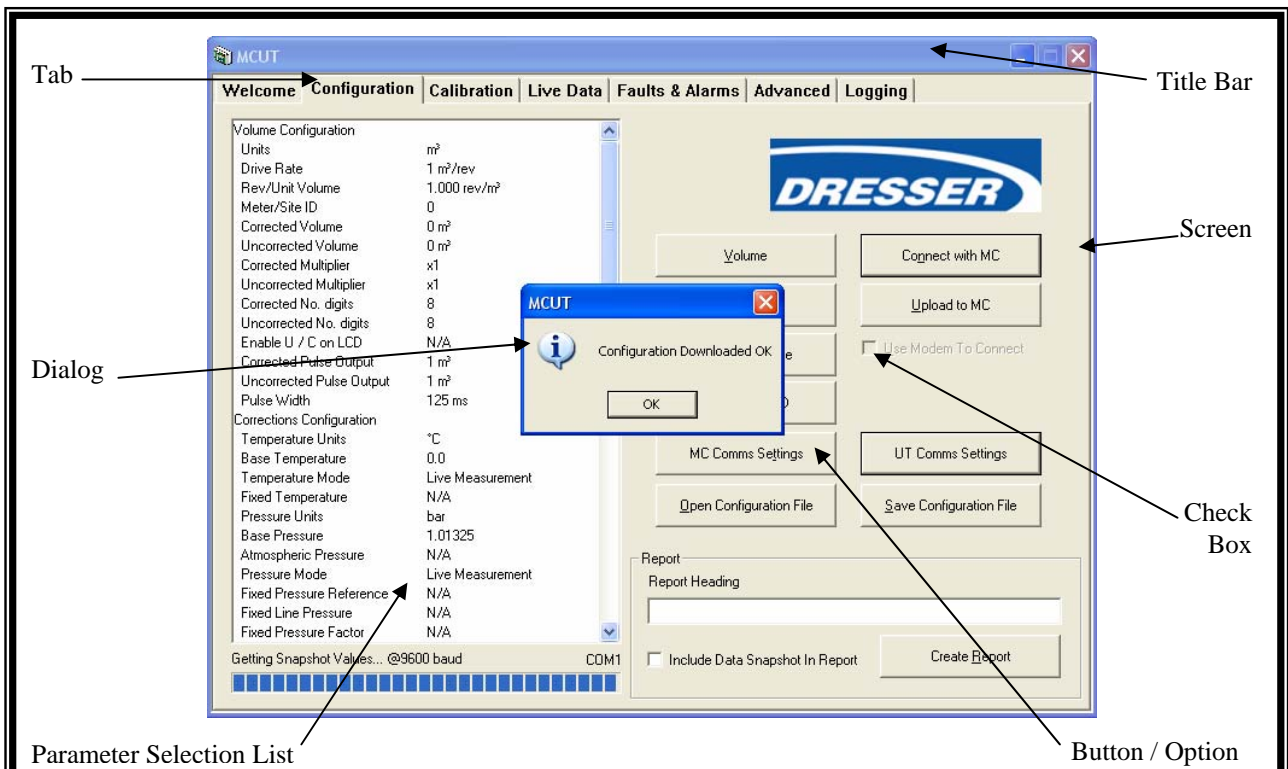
MCUT

Tab

Title Bar

Welcome | Configuration | Calibration | Live Data | Faults & Alarms | Advanced | Logging

Volume Configuration
Units m³
Drive Rate 1 m³/rev
Rev/Unit Volume 1.000 rev/m³
Meter/Site ID 0
Corrected Volume 0 m³
Uncorrected Volume 0 m³
Corrected Multiplier x1
Uncorrected Multiplier x1
Corrected No. digits 8
Uncorrected No. digits 8
Enable U / C on LCD N/A
Corrected Pulse Output 1 m³
Uncorrected Pulse Output 1 m³
Pulse Width 125 ms
Corrections Configuration
Temperature Units °C
Base Temperature 0.0
Temperature Mode Live Measurement
Fixed Temperature N/A
Pressure Units bar
Base Pressure 1.01325
Atmospheric Pressure N/A
Pressure Mode Live Measurement
Fixed Pressure Reference N/A
Fixed Line Pressure N/A
Fixed Pressure Factor N/A

Getting Snapshot Values... @9600 baud COM1

DRESSER

Screen

Volume

Connect with MC

Upload to MC

Use Modem To Connect

MCUT

Configuration Downloaded OK

OK

Dialog

MC Comms Settings

UT Comms Settings

Open Configuration File

Save Configuration File

Check Box

Report
Report Heading

Include Data Snapshot In Report

Create Report

Parameter Selection List

Button / Option